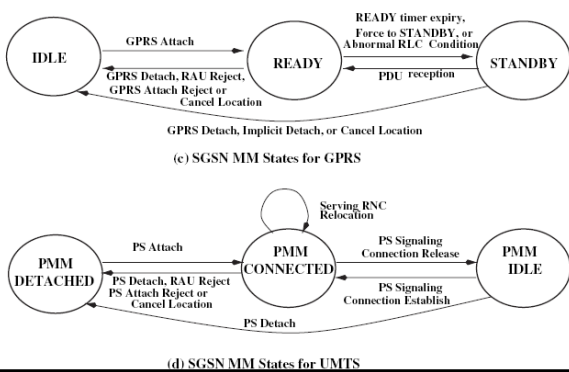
IDLE

GPRS Attach

READY

READY timer expiry, Force to STANDBY, or Abnormal RLC Condition

STANDBY

GPRS Detach, RAU Reject, GPRS Attach Reject or Cancel Location

PDU reception

GPRS Detach, Implicit Detach, or Cancel Location

(c) SGSN MM States for GPRS

Serving RNC Relocation

PMM DETACHED

PS Attach

PMM CONNECTED

PS Signaling Connection Release

PMM IDLE

PS Detach, RAU Reject PS Attach Reject or Cancel Location

PS Signaling Connection Establish

PS Detach

(d) SGSN MM States for UMTS